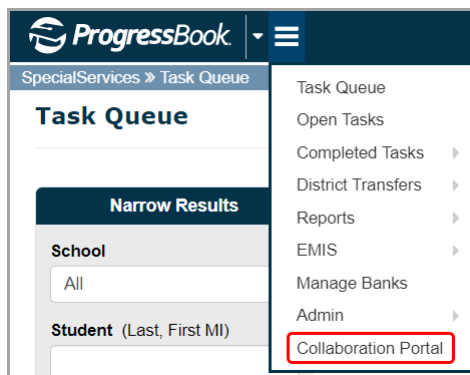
ProgressBook

SpecialServices » Task Queue

Task Queue

Narrow Results

School

All

Student (Last, First MI)

Task Queue
Open Tasks
Completed Tasks
District Transfers
Reports
EMIS
Manage Banks
Admin
Collaboration Portal